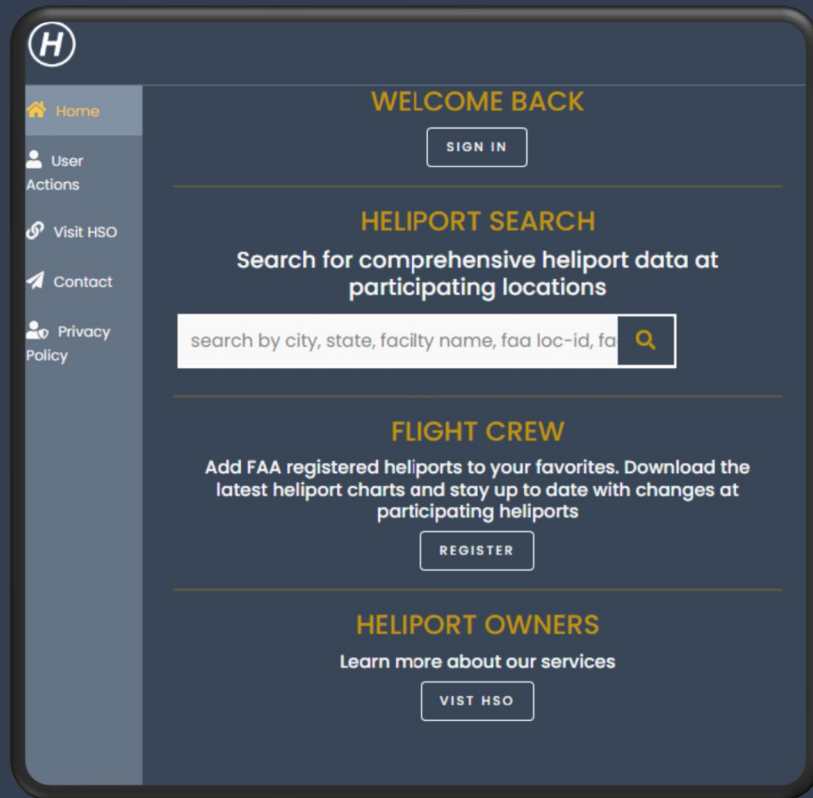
H

Home

User Actions

Visit HSO

Contact

Privacy Policy

WELCOME BACK

SIGN IN

HELIPORT SEARCH

Search for comprehensive heliport data at participating locations

search by city, state, facilty name, faa loc-id, fa

FLIGHT CREW

Add FAA registered heliports to your favorites. Download the latest heliport charts and stay up to date with changes at participating heliports

REGISTER

HELIPORT OWNERS

Learn more about our services

VIST HSO